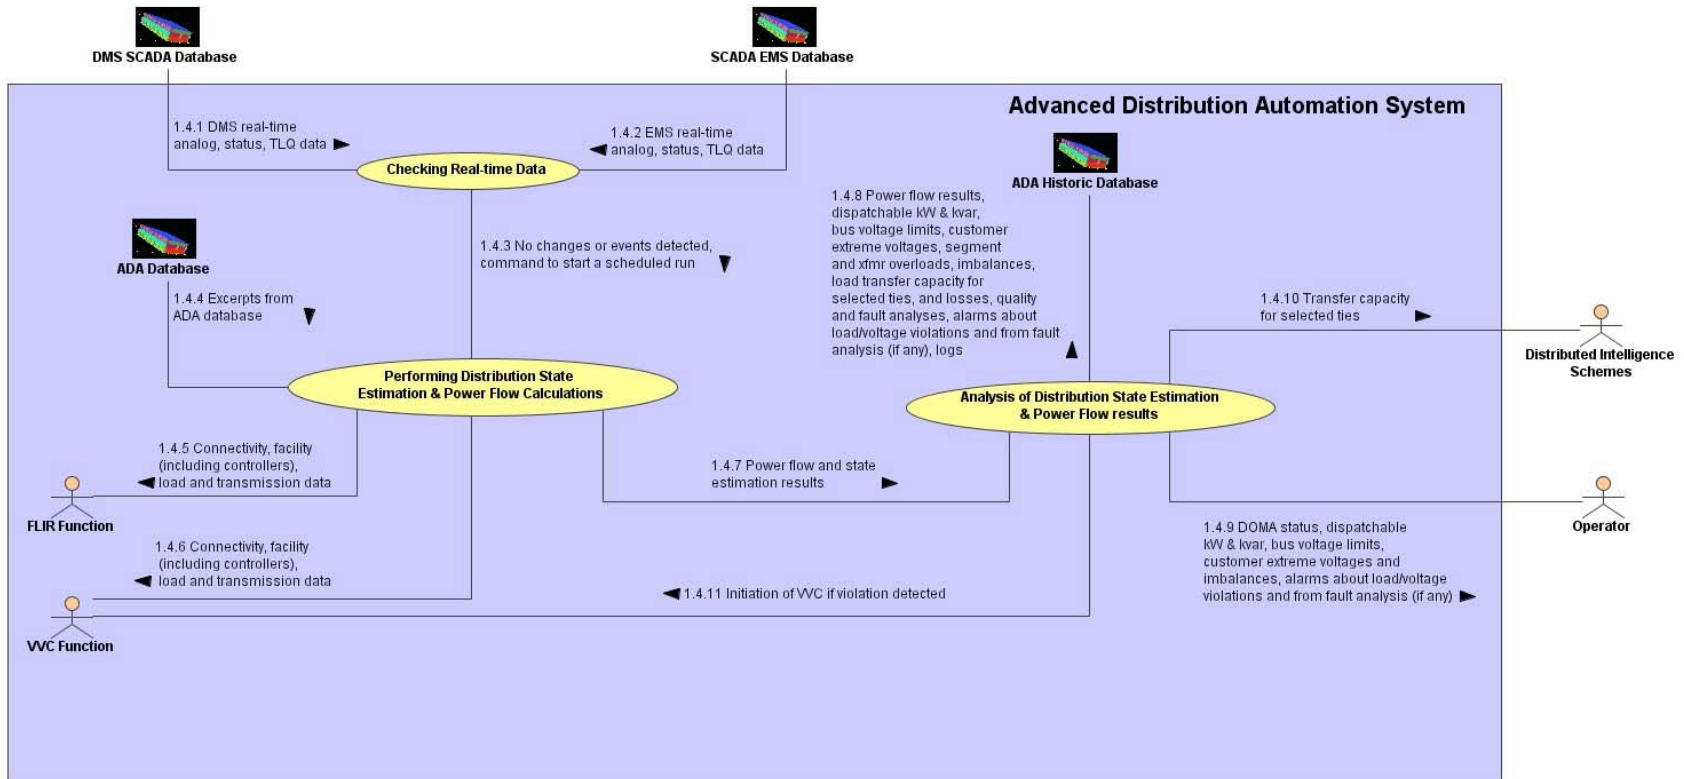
DMS SCADA Database

SCADA EMS Database

Advanced Distribution Automation System

1.4.1 DMS real-time analog, status, TLQ data

1.4.2 EMS real-time analog, status, TLQ data

Checking Real-time Data

ADA Historic Database

1.4.8 Power flow results, dispatchable kW & kvar, bus voltage limits, customer extreme voltages, segment and xfmr overloads, imbalances, load transfer capacity for selected ties, and losses, quality and fault analyses, alarms about load/voltage violations and from fault analysis (if any), logs

ADA Database

1.4.3 No changes or events detected, command to start a scheduled run

1.4.4 Excerpts from ADA database

1.4.10 Transfer capacity for selected ties

Distributed Intelligence Schemes

Performing Distribution State Estimation & Power Flow Calculations

Analysis of Distribution State Estimation & Power Flow results

1.4.5 Connectivity, facility (including controllers), load and transmission data

1.4.7 Power flow and state estimation results

FLIR Function

Operator

1.4.9 DOMA status, dispatchable kW & kvar, bus voltage limits, customer extreme voltages and imbalances, alarms about load/voltage violations and from fault analysis (if any)

1.4.6 Connectivity, facility (including controllers), load and transmission data

1.4.11 Initiation of VVC if violation detected

VVC Function